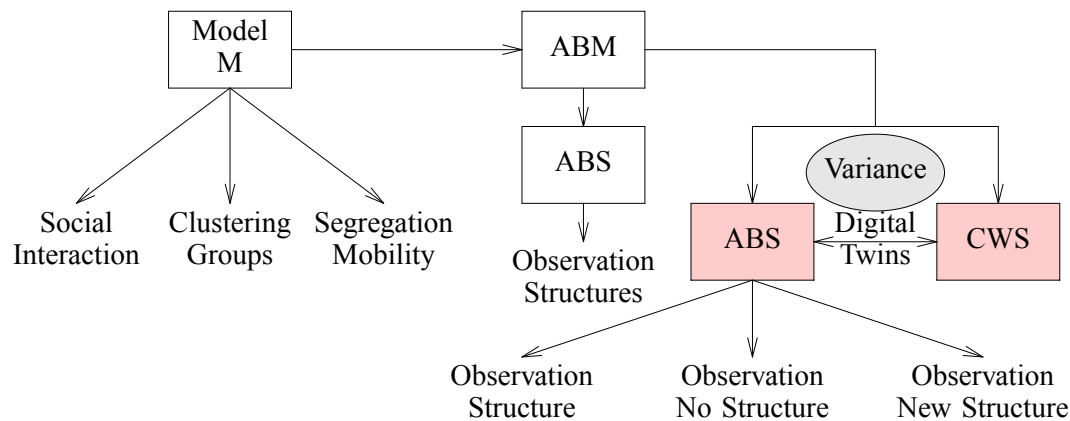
Model
M

ABM

ABS

Social
Interaction

Clustering
Groups

Segregation
Mobility

Observation
Structures

Variance

ABS

Digital
Twins

CWS

Observation
Structure

Observation
No Structure

Observation
New Structure